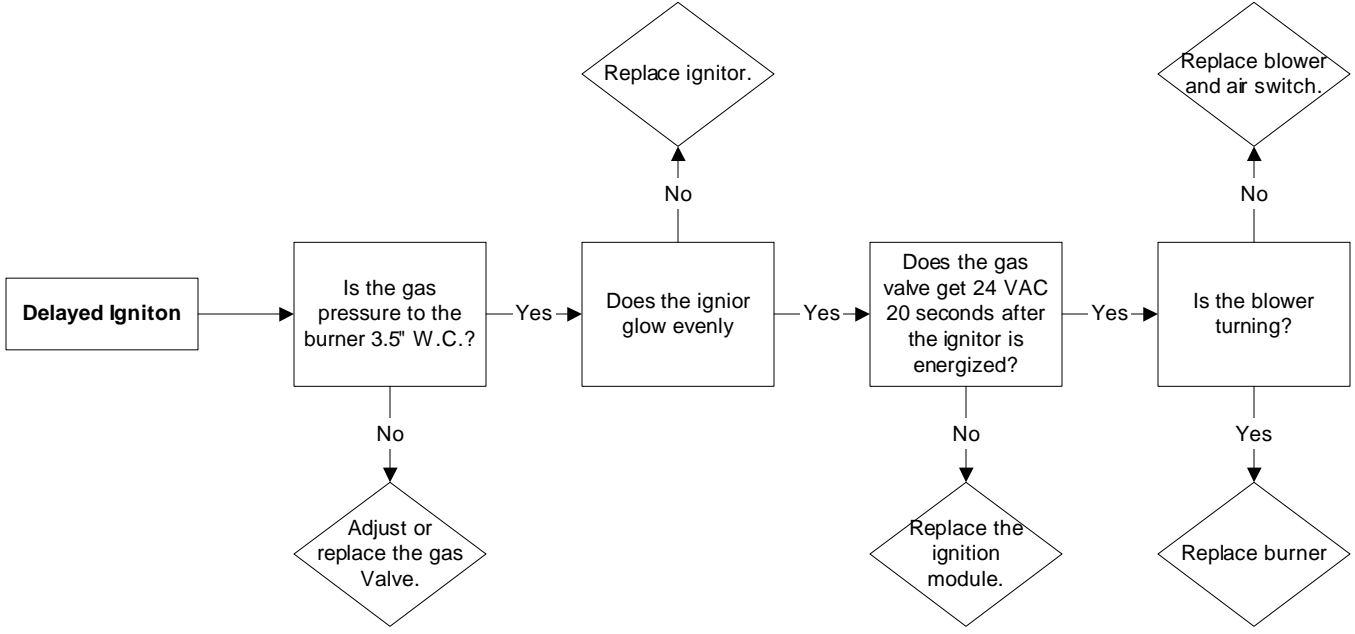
Delayed Igniton

Is the gas pressure to the burner 3.5" W.C.?

Yes

No

Adjust or replace the gas Valve.

Does the ignior glow evenly

No

Replace ignitor.

Yes

Does the gas valve get 24 VAC 20 seconds after the ignitor is energized?

No

Replace the ignition module.

Yes

Is the blower turning?

No

Replace blower and air switch.

Yes

Replace burner